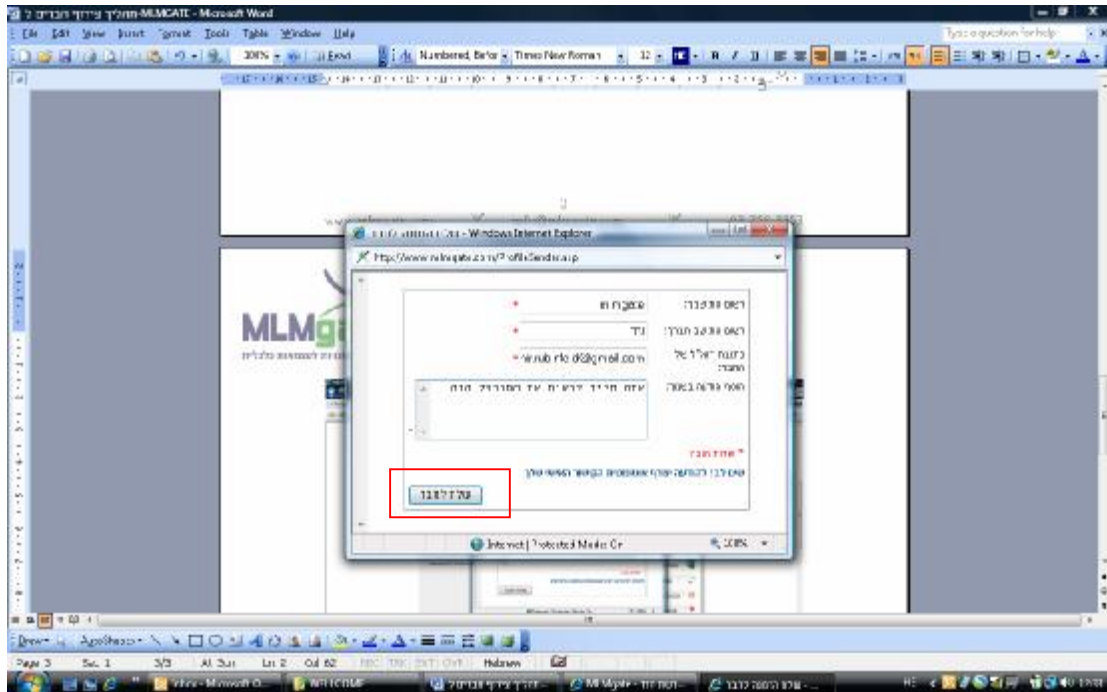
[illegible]-MLMGATE - Microsoft Word
File Edit View Insert Format Tools Table Window Help
Type a question for help
100% Read Numbered, Befor Times New Roman 12
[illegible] - Windows Internet Explorer
http://www.mlmgate.com/ProfileSender.asp
MLMg
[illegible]
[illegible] *
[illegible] *
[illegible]@gmail.com *
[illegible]
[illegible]
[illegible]
Internet | Protected Mode: On
100%
Draw AutoShapes
Page 3 Sec 1 3/3 At 3cm Ln 2 Col 62 REC TRK EXT OVR Hebrew
Inbox - Microsoft O... WELCOME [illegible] MLMgate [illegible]